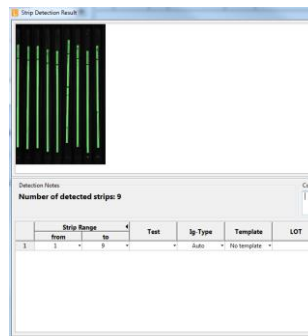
Strip Detection Result

Detection Notes
Number of detected strips: 9

Co

| | Strip Range from | Strip Range to | Test | Ig-Type | Template | LOT |
|---|---|---|---|---|---|---|
| 1 | 1 | 9 | | Auto | No template | |